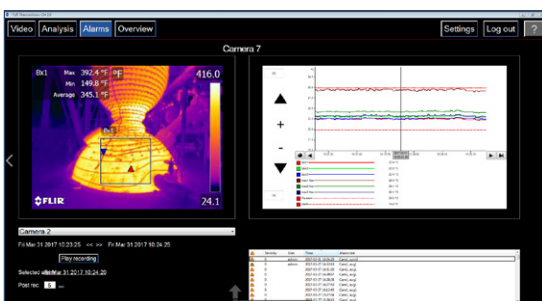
Video Analysis Alarms Overview

Settings Log out ?

Camera 7

Bx1 Max 392.4 °F Min 149.8 °F Average 345.1 °F °F

416.0

24.1

FLIR

Camera 2

Fri Mar 31 2017 10:23:25 << >> Fri Mar 31 2017 10:34:25

Play recording

Selected alarm: Fri Mar 31 2017 10:24:20

Post rec: 5

+

-

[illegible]